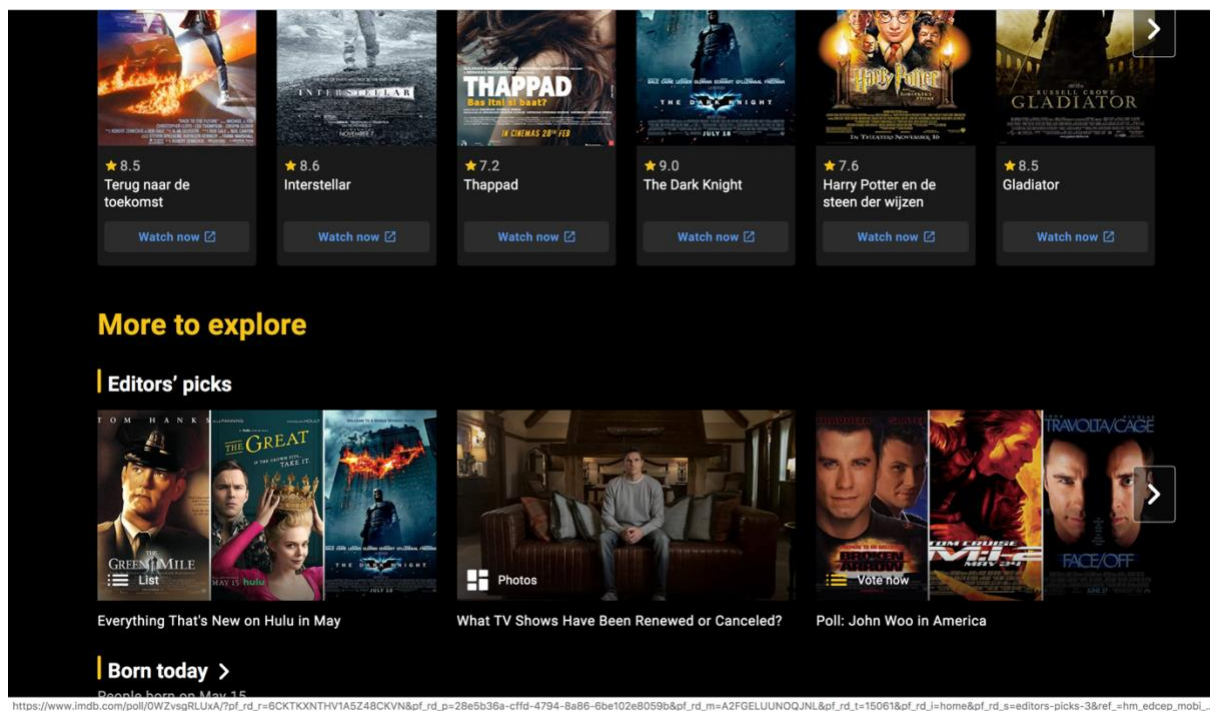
INTERSTELLAR

THAPPAD
Bas itni si baat?
IN CINEMAS 28TH FEB

THE DARK KNIGHT
JULY 18

Harry Potter

RUSSELL CROWE
GLADIATOR

★8.5
Terug naar de toekomst
Watch now

★8.6
Interstellar
Watch now

★7.2
Thappad
Watch now

★9.0
The Dark Knight
Watch now

★7.6
Harry Potter en de steen der wijzen
Watch now

★8.5
Gladiator
Watch now

More to explore

Editors' picks

TOM HANKS
THE GREEN MILE
List

THE GREAT
TAKE IT.
MAY 15 hulu

THE DARK KNIGHT
JULY 18

Photos

BROKEN ARROW
M:I-2
MAY 24
TRAVOLTA/CAGE
FACE/OFF
Vote now

Everything That's New on Hulu in May

What TV Shows Have Been Renewed or Canceled?

Poll: John Woo in America

Born today

People born on May 15

https://www.imdb.com/poll/0WZvsgRLUxA/?pf_rd_r=6CKTKXNTHV1A5Z48CKVN&pf_rd_p=28e5b36a-cffd-4794-8a86-6be102e8059b&pf_rd_m=A2FGELUUNOQJNL&pf_rd_t=15061&pf_rd_i=home&pf_rd_s=editors-picks-3&ref_=hm_edcep_mobi_